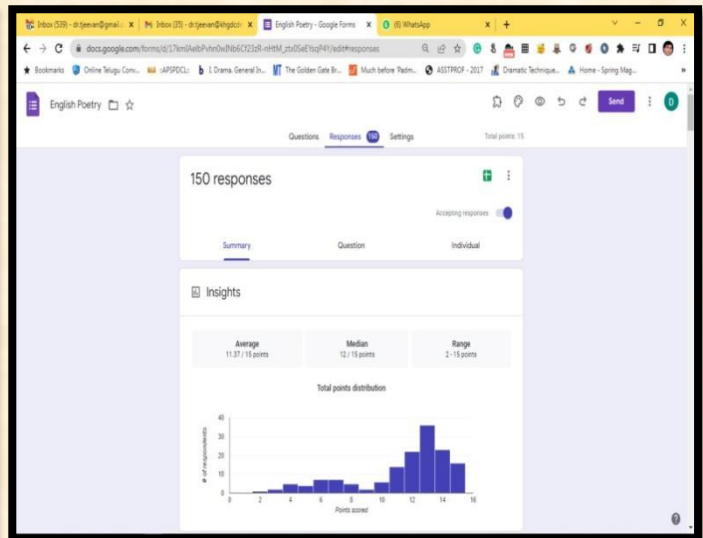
Inbox (539) - dr.tjeevan@gmail.c ×
Inbox (35) - dr.tjeevan@khgdcdr ×
English Poetry - Google Forms ×
(6) WhatsApp ×
+

docs.google.com/forms/d/17kmlAeIbPvhn0wINb6CY23zR-nHtM_ztx0SeEYsqP4Y/edit#responses

Bookmarks
Online Telugu Conv...
:APSPDCL:
1. Drama. General In...
The Golden Gate Br...
Much before 'Padm...
ASSTPROF - 2017
Dramatic Technique...
Home - Spring Mag...

English Poetry

Send

Questions
Responses 150
Settings
Total points: 15

150 responses

Accepting responses

Summary
Question
Individual

Insights

Average
11.37 / 15 points

Median
12 / 15 points

Range
2 - 15 points

Total points distribution

40
30
20
10
0

# of respondents

0
2
4
6
8
10
12
14
16

Points scored